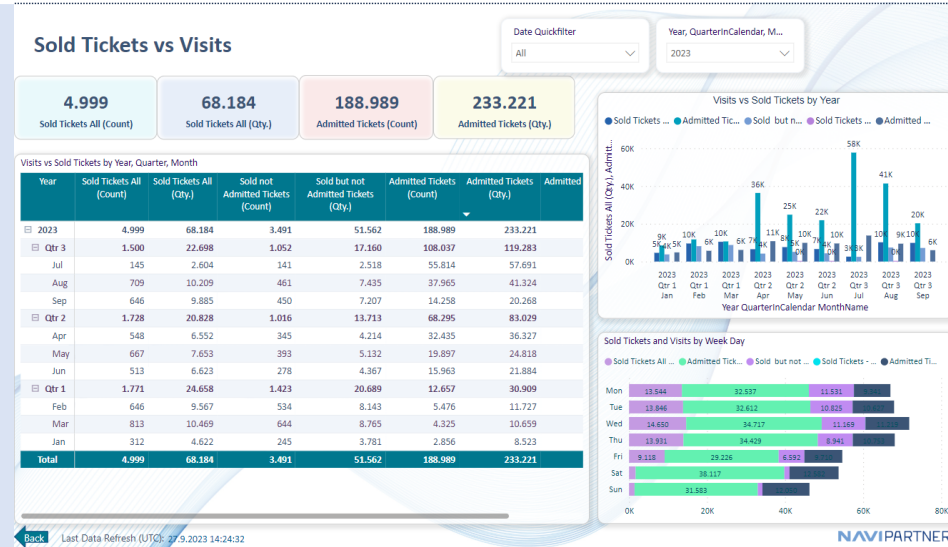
Sold Tickets vs Visits

Date Quickfilter
All

Year, QuarterInCalendar, M...
2023

4.999
Sold Tickets All (Count)

68.184
Sold Tickets All (Qty.)

188.989
Admitted Tickets (Count)

233.221
Admitted Tickets (Qty.)

Visits vs Sold Tickets by Year, Quarter, Month

| Year | Sold Tickets All (Count) | Sold Tickets All (Qty.) | Sold not Admitted Tickets (Count) | Sold but not Admitted Tickets (Qty.) | Admitted Tickets (Count) | Admitted Tickets (Qty.) | Admitted |
|---|---|---|---|---|---|---|---|
| ⊟ 2023 | 4.999 | 68.184 | 3.491 | 51.562 | 188.989 | 233.221 | |
| ⊟ Qtr 3 | 1.500 | 22.698 | 1.052 | 17.160 | 108.037 | 119.283 | |
| Jul | 145 | 2.604 | 141 | 2.518 | 55.814 | 57.691 | |
| Aug | 709 | 10.209 | 461 | 7.435 | 37.965 | 41.324 | |
| Sep | 646 | 9.885 | 450 | 7.207 | 14.258 | 20.268 | |
| ⊟ Qtr 2 | 1.728 | 20.828 | 1.016 | 13.713 | 68.295 | 83.029 | |
| Apr | 548 | 6.552 | 345 | 4.214 | 32.435 | 36.327 | |
| May | 667 | 7.653 | 393 | 5.132 | 19.897 | 24.818 | |
| Jun | 513 | 6.623 | 278 | 4.367 | 15.963 | 21.884 | |
| ⊟ Qtr 1 | 1.771 | 24.658 | 1.423 | 20.689 | 12.657 | 30.909 | |
| Feb | 646 | 9.567 | 534 | 8.143 | 5.476 | 11.727 | |
| Mar | 813 | 10.469 | 644 | 8.765 | 4.325 | 10.659 | |
| Jan | 312 | 4.622 | 245 | 3.781 | 2.856 | 8.523 | |
| Total | 4.999 | 68.184 | 3.491 | 51.562 | 188.989 | 233.221 | |

Visits vs Sold Tickets by Year
Sold Tickets ... Admitted Tic... Sold but n... Sold Tickets ... Admitted ...
Sold Tickets All (Qty.), Admitt...
60K 40K 20K 0K
9K 4K 5K 5K 10K 6K 10K 7K 6K 7K 4K 36K 25K 8K 5K 22K 7K 5K 58K 3K 3K 41K 10K 9K 10K 20K 6K
2023 Qtr 1 Jan 2023 Qtr 1 Feb 2023 Qtr 1 Mar 2023 Qtr 2 Apr 2023 Qtr 2 May 2023 Qtr 2 Jun 2023 Qtr 3 Jul 2023 Qtr 3 Aug 2023 Qtr 3 Sep
Year QuarterInCalendar MonthName

Sold Tickets and Visits by Week Day
Sold Tickets All ... Admitted Tick... Sold but not ... Sold Tickets - ... Admitted Ti...
Mon 13.544 32.537 11.531
Tue 13.846 32.612 10.825
Wed 14.650 34.717 11.169
Thu 13.931 34.429 8.941
Fri 9.118 29.226 6.592
Sat 38.117
Sun 31.583
0K 20K 40K 60K 80K

Back Last Data Refresh (UTC): 27.9.2023 14:24:32
NAVIPARTNER